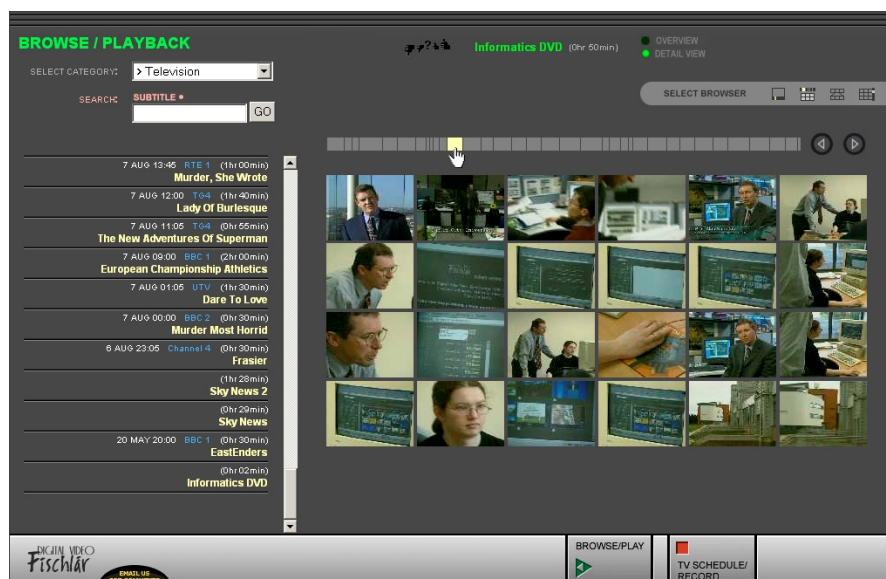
BROWSE / PLAYBACK

Informatics DVD (0hr 50min)

OVERVIEW
DETAIL VIEW

SELECT CATEGORY: > Television

SEARCH: SUBTITLE
GO

SELECT BROWSER

7 AUG 13:45 RTE 1 (1hr 00min)
Murder, She Wrote

7 AUG 12:00 TG4 (1hr 40min)
Lady Of Burlesque

7 AUG 11:05 TG4 (0hr 55min)
The New Adventures Of Superman

7 AUG 09:00 BBC 1 (2hr 00min)
European Championship Athletics

7 AUG 01:05 UTV (1hr 30min)
Dare To Love

7 AUG 00:00 BBC 2 (0hr 30min)
Murder Most Horrid

6 AUG 23:05 Channel 4 (0hr 30min)
Frasier

(1hr 28min)
Sky News 2

(0hr 29min)
Sky News

20 MAY 20:00 BBC 1 (0hr 30min)
EastEnders

(0hr 02min)
Informatics DVD

DIGITAL VIDEO
Físchlár

EMAIL US

BROWSE/PLAY

TV SCHEDULE/ RECORD